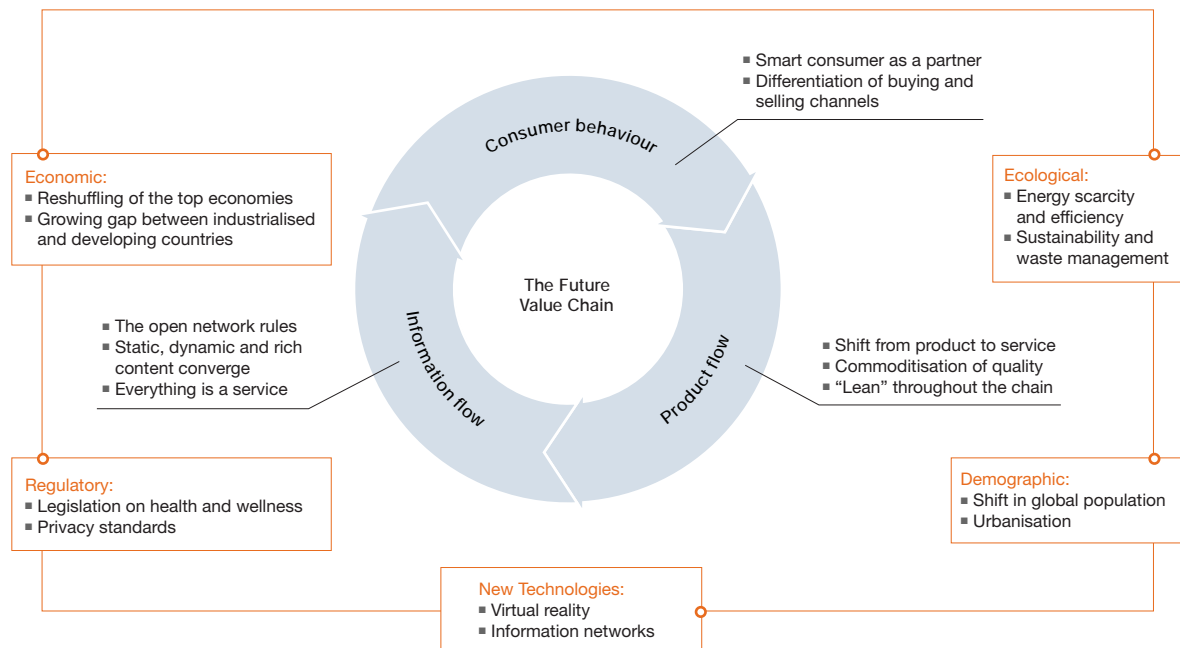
■ Smart consumer as a partner
■ Differentiation of buying and selling channels

Consumer behaviour

Economic:
■ Reshuffling of the top economies
■ Growing gap between industrialised and developing countries

Ecological:
■ Energy scarcity and efficiency
■ Sustainability and waste management

The Future Value Chain

■ The open network rules
■ Static, dynamic and rich content converge
■ Everything is a service

Information flow

Product flow

■ Shift from product to service
■ Commoditisation of quality
■ “Lean” throughout the chain

Regulatory:
■ Legislation on health and wellness
■ Privacy standards

Demographic:
■ Shift in global population
■ Urbanisation

New Technologies:
■ Virtual reality
■ Information networks